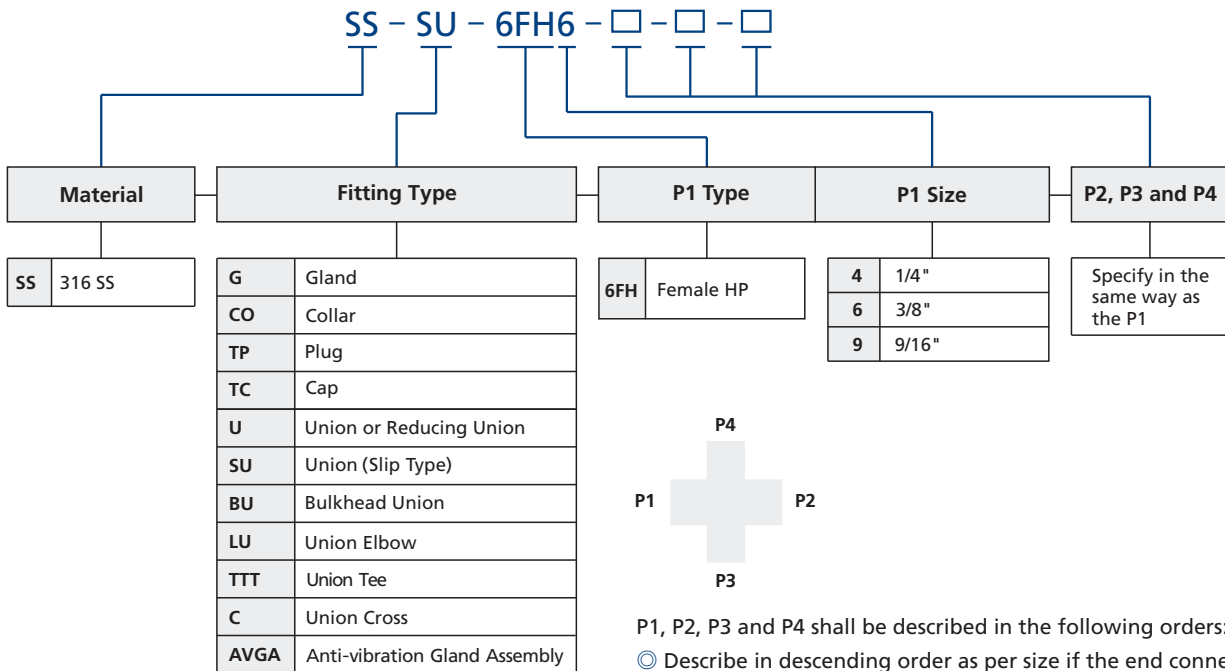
SS – SU – 6FH6 – □ – □ – □

Material

Fitting Type

P1 Type

P1 Size

P2, P3 and P4

| SS | 316 SS |
|---|---|

| G | Gland |
|---|---|
| CO | Collar |
| TP | Plug |
| TC | Cap |
| U | Union or Reducing Union |
| SU | Union (Slip Type) |
| BU | Bulkhead Union |
| LU | Union Elbow |
| TTT | Union Tee |
| C | Union Cross |
| AVGA | Anti-vibration Gland Assembly |

| 6FH | Female HP |
|---|---|

| 4 | 1/4" |
|---|---|
| 6 | 3/8" |
| 9 | 9/16" |

Specify in the same way as the P1

P4

P1

P2

P3

P1, P2, P3 and P4 shall be described in the following orders:

◎ Describe in descending order as per size if the end conne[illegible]